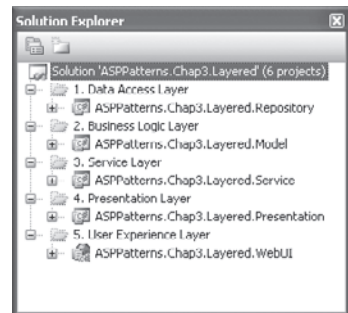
Solution Explorer

Solution 'ASPPatterns.Chap3.Layered' (6 projects)
1. Data Access Layer
ASPPatterns.Chap3.Layered.Repository
2. Business Logic Layer
ASPPatterns.Chap3.Layered.Model
3. Service Layer
ASPPatterns.Chap3.Layered.Service
4. Presentation Layer
ASPPatterns.Chap3.Layered.Presentation
5. User Experience Layer
ASPPatterns.Chap3.Layered.WebUI